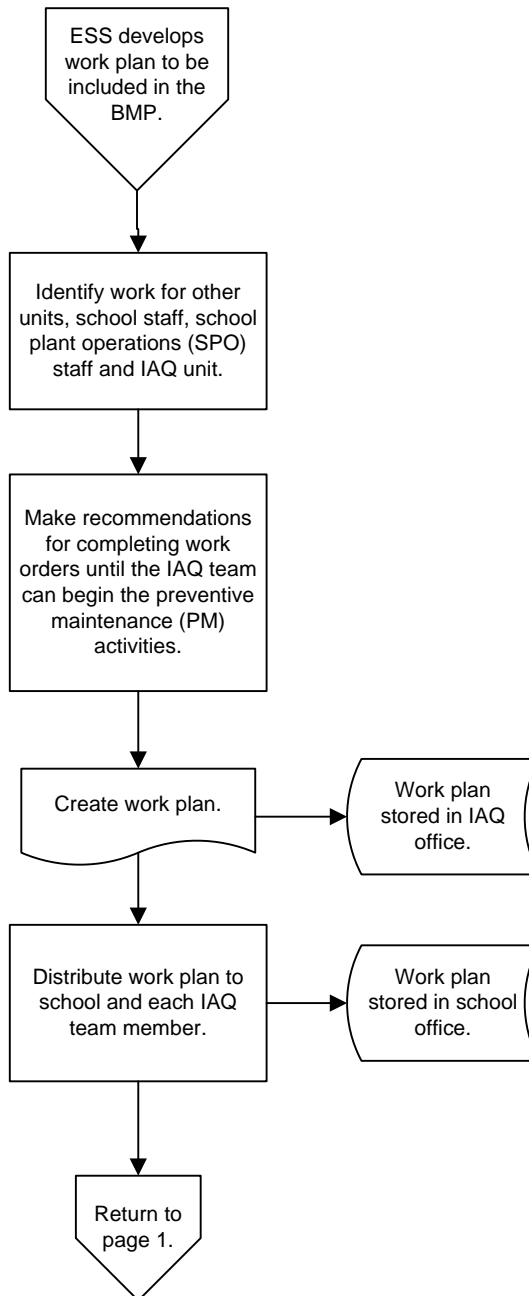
ESS develops work plan to be included in the BMP.

Identify work for other units, school staff, school plant operations (SPO) staff and IAQ unit.

Make recommendations for completing work orders until the IAQ team can begin the preventive maintenance (PM) activities.

Create work plan.

Work plan stored in IAQ office.

Distribute work plan to school and each IAQ team member.

Work plan stored in school office.

Return to page 1.